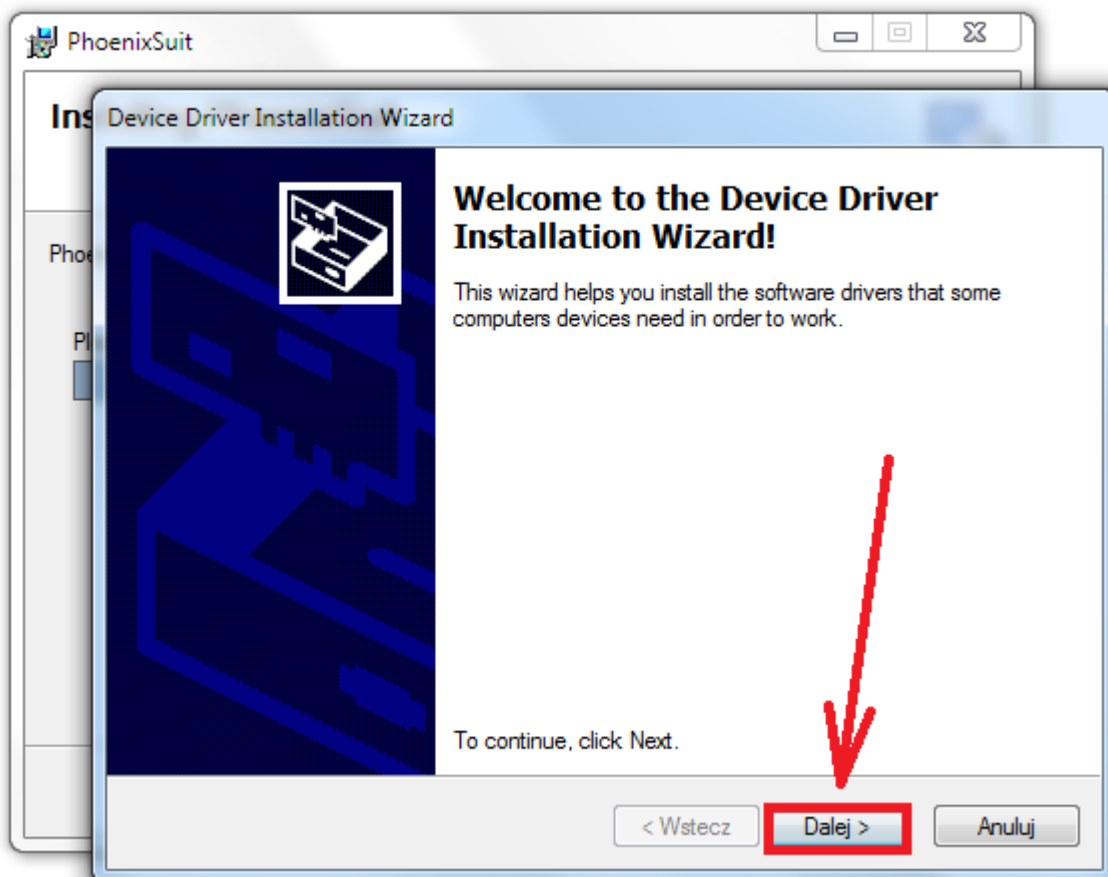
PhoenixSuit

Ins

Phoe

Pl

Device Driver Installation Wizard

Welcome to the Device Driver Installation Wizard!

This wizard helps you install the software drivers that some computers devices need in order to work.

To continue, click Next.

< Wstecz

Dalej >

Anuluj